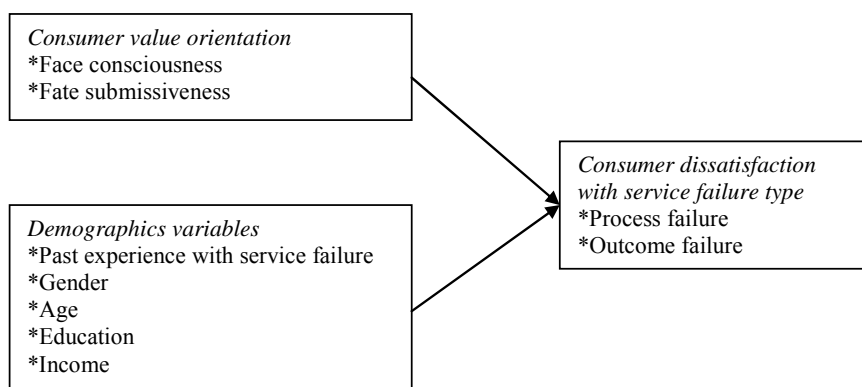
*Consumer value orientation*
*Face consciousness
*Fate submissiveness

*Demographics variables*
*Past experience with service failure
*Gender
*Age
*Education
*Income

*Consumer dissatisfaction with service failure type*
*Process failure
*Outcome failure